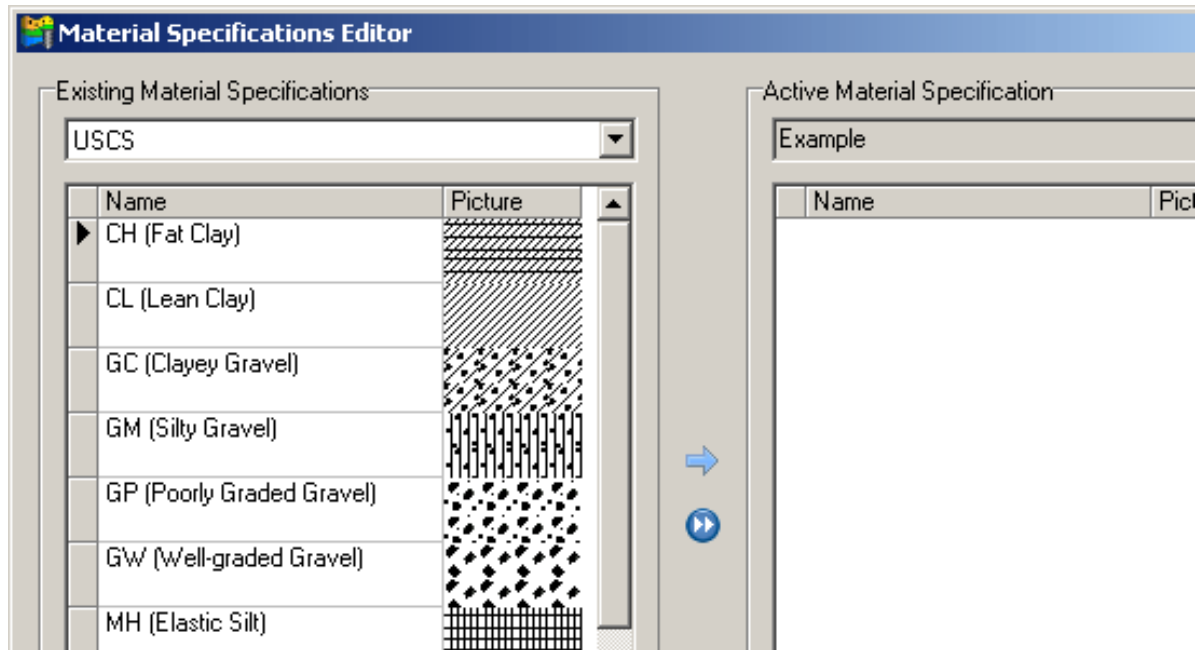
Material Specifications Editor

Existing Material Specifications

USCS

| Name | Picture |
|---|---|
| CH (Fat Clay) | |
| CL (Lean Clay) | |
| GC (Clayey Gravel) | |
| GM (Silty Gravel) | |
| GP (Poorly Graded Gravel) | |
| GW (Well-graded Gravel) | |
| MH (Elastic Silt) | |

Active Material Specification

Example

| Name | Pic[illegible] |
|---|---|